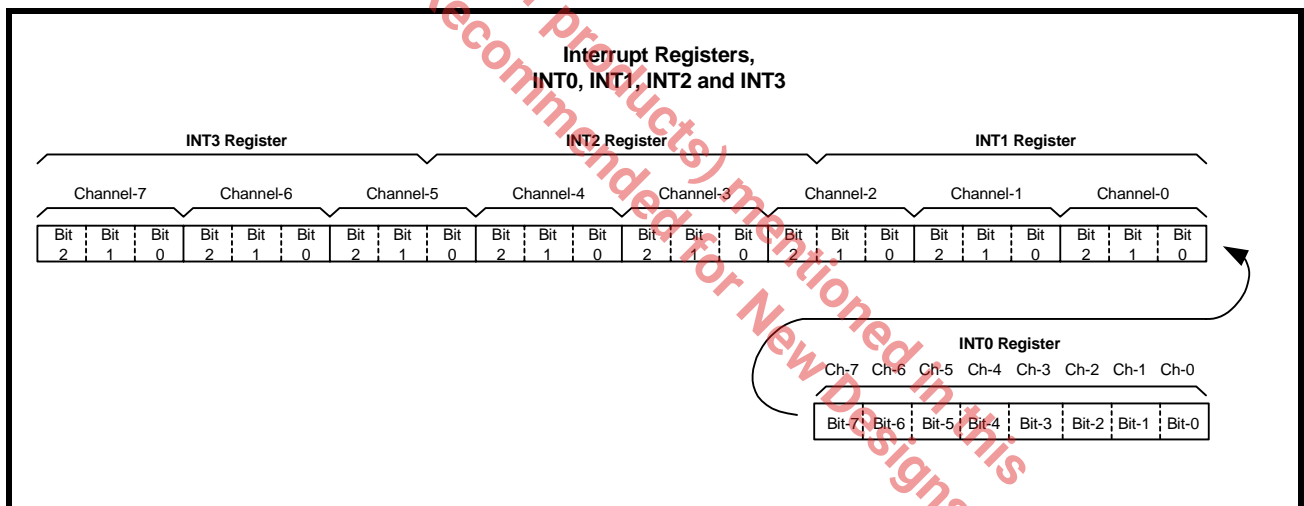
Interrupt Registers,
INT0, INT1, INT2 and INT3

INT3 Register
INT2 Register
INT1 Register

Channel-7 Channel-6 Channel-5 Channel-4 Channel-3 Channel-2 Channel-1 Channel-0

| Bit 2 | Bit 1 | Bit 0 | Bit 2 | Bit 1 | Bit 0 | Bit 2 | Bit 1 | Bit 0 | Bit 2 | Bit 1 | Bit 0 | Bit 2 | Bit 1 | Bit 0 | Bit 2 | Bit 1 | Bit 0 | Bit 2 | Bit 1 | Bit 0 | Bit 2 | Bit 1 | Bit 0 |
|---|---|---|---|---|---|---|---|---|---|---|---|---|---|---|---|---|---|---|---|---|---|---|---|

INT0 Register
Ch-7 Ch-6 Ch-5 Ch-4 Ch-3 Ch-2 Ch-1 Ch-0

| Bit-7 | Bit-6 | Bit-5 | Bit-4 | Bit-3 | Bit-2 | Bit-1 | Bit-0 |
|---|---|---|---|---|---|---|---|

(Not) Recommended for New Designs products) mentioned in this